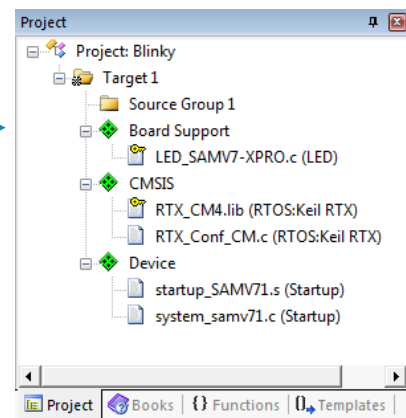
Project

Project: Blinky
Target 1
Source Group 1
Board Support
LED_SAMV7-XPRO.c (LED)
CMSIS
RTX_CM4.lib (RTOS:Keil RTX)
RTX_Conf_CM.c (RTOS:Keil RTX)
Device
startup_SAMV71.s (Startup)
system_samv71.c (Startup)

Project | Books | {} Functions | 0→ Templates